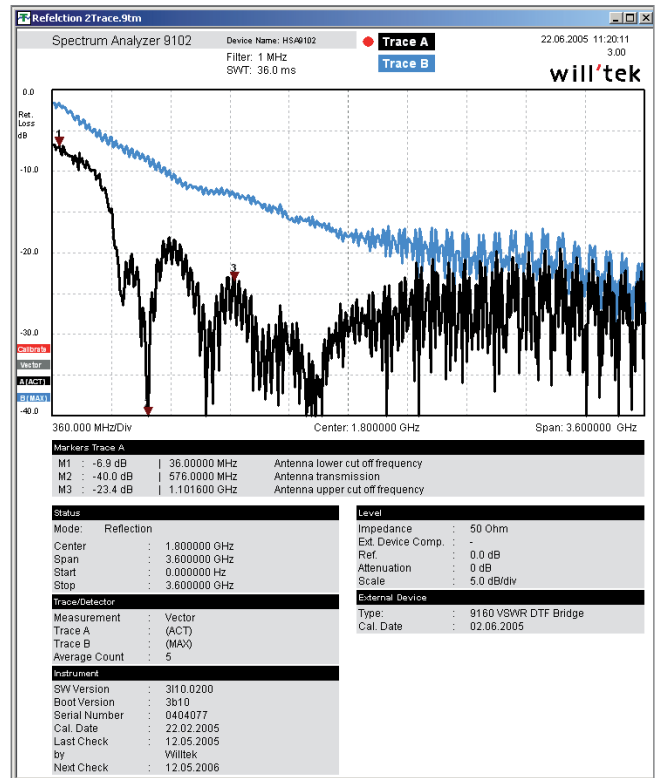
Refelction 2Trace.9tm

Spectrum Analyzer 9102 Device Name: HSA9102
Filter: 1 MHz
SWT: 36.0 ms

Trace A
Trace B

22.06.2005 11:20:11
3.00
will'tek

0.0
Ret. Loss dB
-10.0
-20.0
-30.0
-40.0
Calibrate
Vector
A (ACT)
B (MAX)
1
2
3

360.000 MHz/Div
Center: 1.800000 GHz
Span: 3.600000 GHz

Markers Trace A

| | | | |
|---|---|---|---|
| M1 | : -6.9 dB | 36.00000 MHz | Antenna lower cut off frequency |
| M2 | : -40.0 dB | 576.0000 MHz | Antenna transmission |
| M3 | : -23.4 dB | 1.101600 GHz | Antenna upper cut off frequency |

Status
Mode: Reflection
Center : 1.800000 GHz
Span : 3.600000 GHz
Start : 0.000000 Hz
Stop : 3.600000 GHz

Trace/Detector
Measurement : Vector
Trace A : (ACT)
Trace B : (MAX)
Average Count : 5

Instrument
SW Version : 3l10.0200
Boot Version : 3b10
Serial Number : 0404077
Cal. Date : 22.02.2005
Last Check : 12.05.2005
by : Willtek
Next Check : 12.05.2006

Level
Impedance : 50 Ohm
Ext. Device Comp. : -
Ref. : 0.0 dB
Attenuation : 0 dB
Scale : 5.0 dB/div

External Device
Type: : 9160 VSWR DTF Bridge
Cal. Date : 02.06.2005